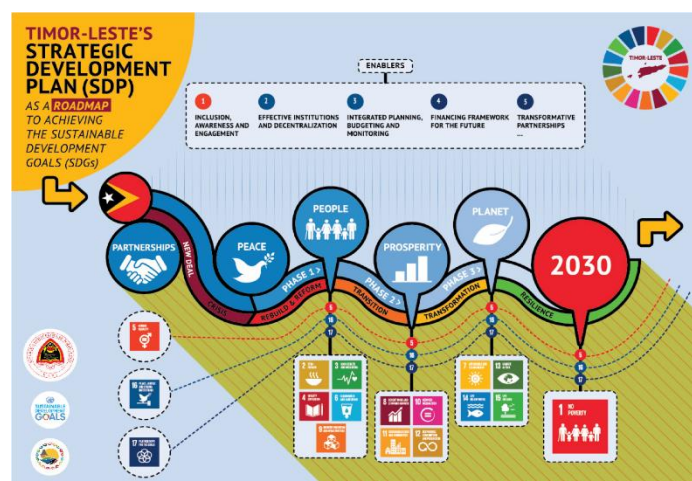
TIMOR-LESTE'S STRATEGIC DEVELOPMENT PLAN (SDP)

AS A ROADMAP TO ACHIEVING THE SUSTAINABLE DEVELOPMENT GOALS (SDGs)

ENABLERS

1 INCLUSION, AWARENESS AND ENGAGEMENT

2 EFFECTIVE INSTITUTIONS AND DECENTRALIZATION

3 INTEGRATED PLANNING, BUDGETING AND MONITORING

4 FINANCING FRAMEWORK FOR THE FUTURE

5 TRANSFORMATIVE PARTNERSHIPS

TIMOR-LESTE

PARTNERSHIPS

PEACE

PEOPLE

PROSPERITY

PLANET

2030

NEW DEAL

CRISIS

REBUILD & REFORM

PHASE 1 >

TRANSITION

PHASE 2 >

TRANSFORMATION

PHASE 3 >

RESILIENCE

5

16

17

5 GENDER EQUALITY

16 PEACE, JUSTICE AND STRONG INSTITUTIONS

17 PARTNERSHIPS FOR THE GOALS

SUSTAINABLE DEVELOPMENT GOALS

2 ZERO HUNGER

3 GOOD HEALTH AND WELL-BEING

4 QUALITY EDUCATION

6 CLEAN WATER AND SANITATION

8 DECENT WORK AND ECONOMIC GROWTH

9 INDUSTRY, INNOVATION AND INFRASTRUCTURE

10 REDUCED INEQUALITIES

11 SUSTAINABLE CITIES AND COMMUNITIES

12 RESPONSIBLE CONSUMPTION AND PRODUCTION

7 AFFORDABLE AND CLEAN ENERGY

13 CLIMATE ACTION

14 LIFE BELOW WATER

15 LIFE ON LAND

1 NO POVERTY